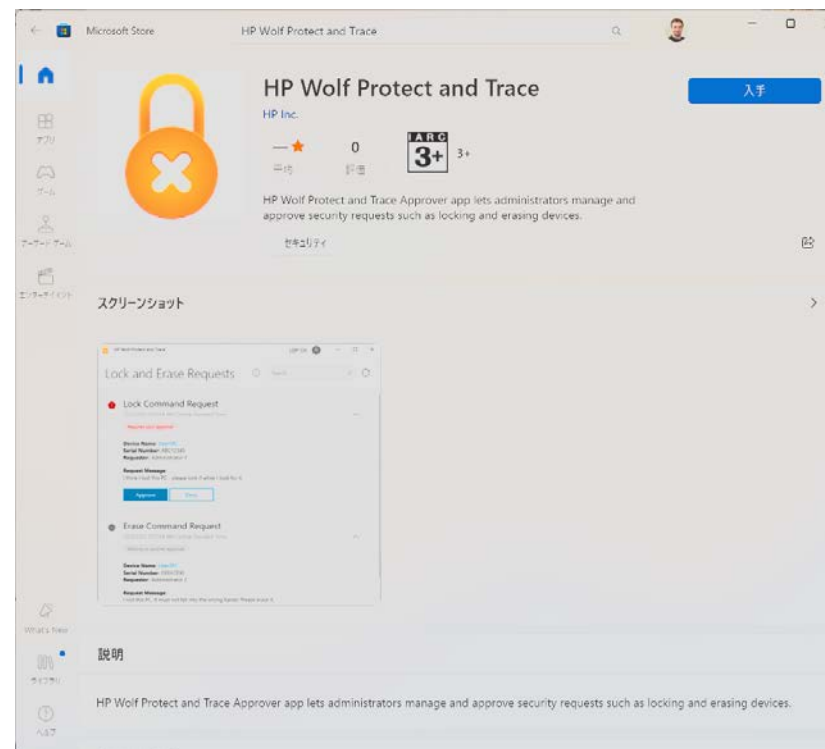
Microsoft Store

HP Wolf Protect and Trace

アプリ

ゲーム

アーケード ゲーム

エンターテイメント

HP Wolf Protect and Trace

HP Inc.

入手

— ★
平均

0
評価

IARC 3+ 3+

HP Wolf Protect and Trace Approver app lets administrators manage and approve security requests such as locking and erasing devices.

セキュリティ

スクリーンショット

Lock and Erase Requests

Lock Command Request

Device Name:
Serial Number:
Requester:

Request Message

Approve

Erase Command Request

Device Name:
Serial Number:
Requester:

Request Message

What's New

ライブラリ

ヘルプ

説明

HP Wolf Protect and Trace Approver app lets administrators manage and approve security requests such as locking and erasing devices.